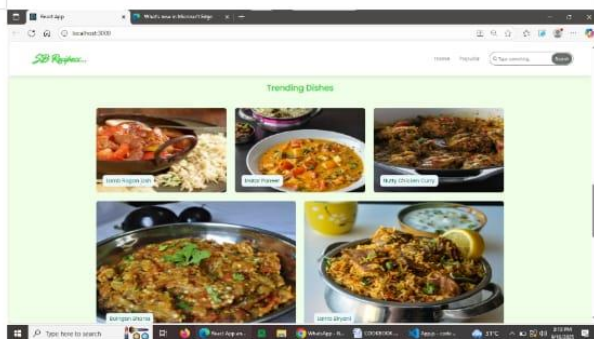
React App × What's new in Microsoft Edge × +

localhost:3000

SB Recipes...

Home Popular Type something... Search

Trending Dishes

Lamb Rogan Josh

Matar Paneer

Nutty Chicken Curry

Baingan Bharta

Lamb Biryani

Type here to search

React App and...

WhatsApp - B...

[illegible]

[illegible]

23°C

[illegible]